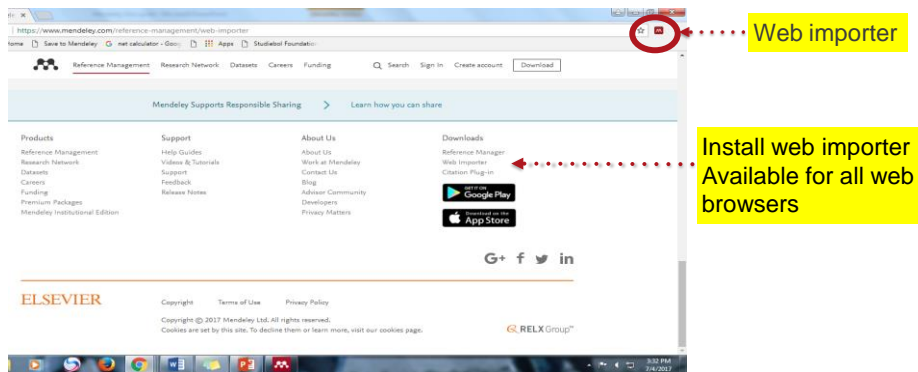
https://www.mendeley.com/reference-management/web-importer

Home Save to Mendeley net calculator - Goog Apps Studiebol Foundatio

Reference Management Research Network Datasets Careers Funding Search Sign In Create account Download

Web importer

Mendeley Supports Responsible Sharing > Learn how you can share

Products
Reference Management
Research Network
Datasets
Careers
Funding
Premium Packages
Mendeley Institutional Edition

Support
Help Guides
Videos & Tutorials
Support
Feedback
Release Notes

About Us
About Us
Work at Mendeley
Contact Us
Blog
Advisor Community
Developers
Privacy Matters

Downloads
Reference Manager
Web Importer
Citation Plug-in

GET IT ON Google Play
Download on the App Store

Install web importer
Available for all web browsers

G+ f in

ELSEVIER

Copyright Terms of Use Privacy Policy

Copyright © 2017 Mendeley Ltd. All rights reserved.
Cookies are set by this site. To decline them or learn more, visit our cookies page.

RELX Group™

3:32 PM
7/4/2017